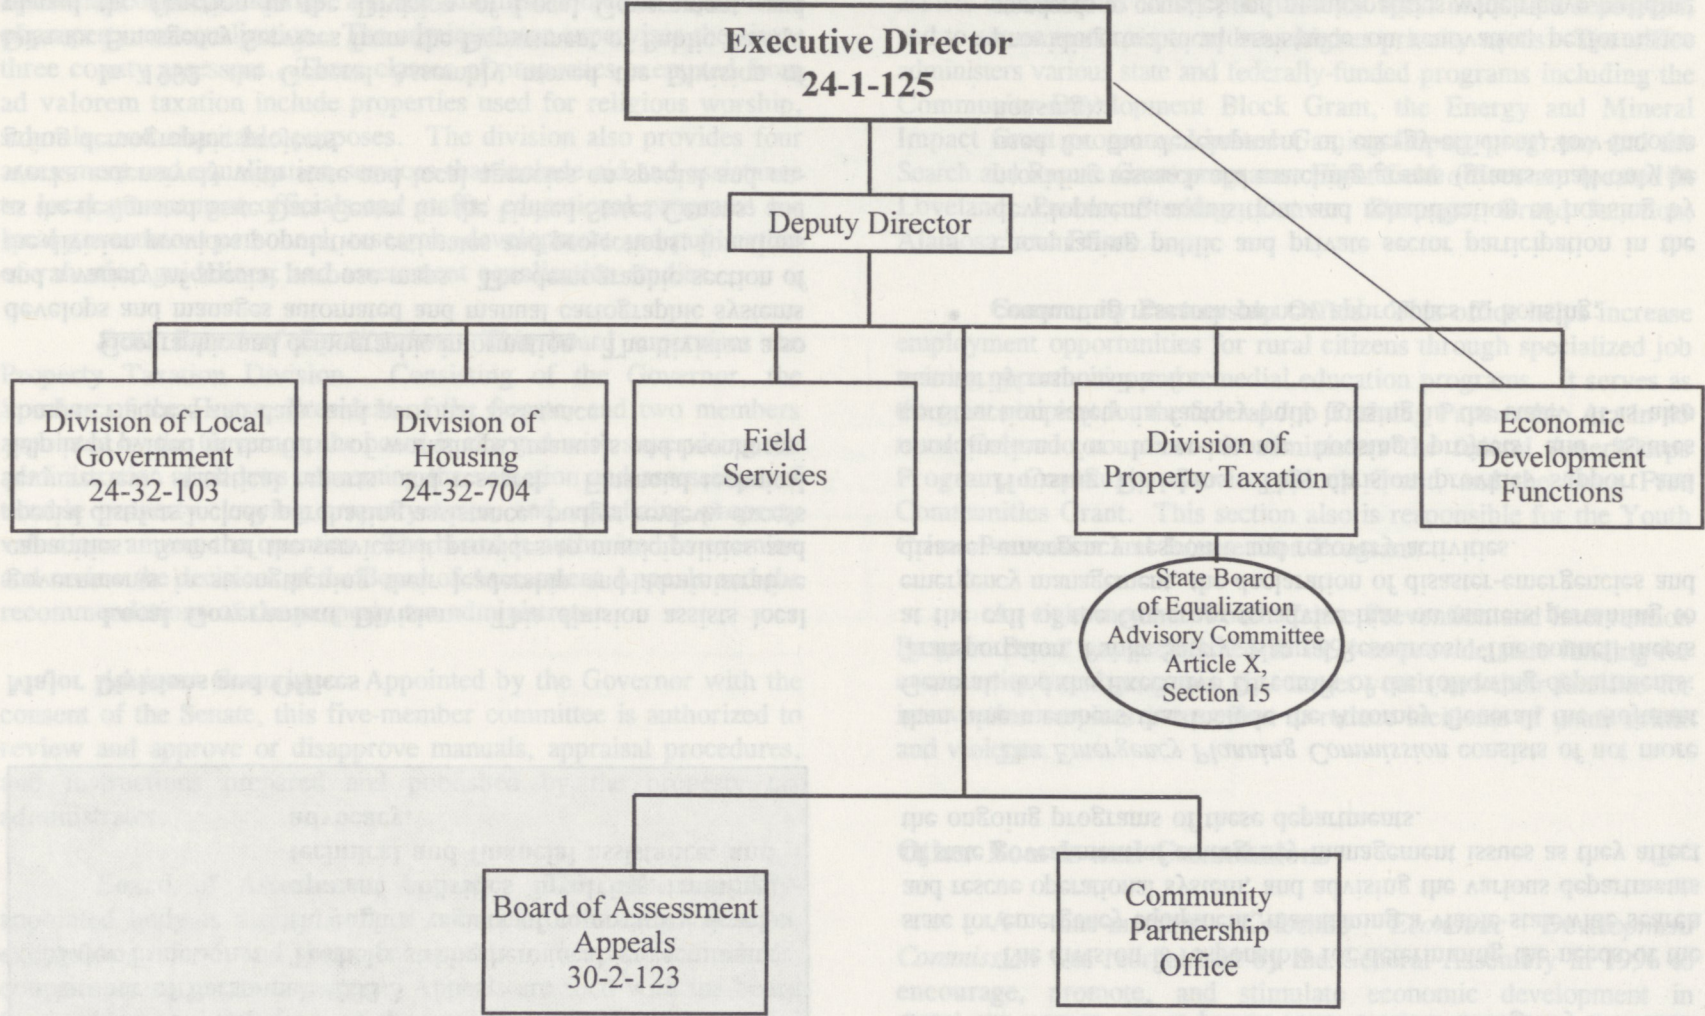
Executive Director
24-1-125

Deputy Director

Division of Local Government
24-32-103

Division of Housing
24-32-704

Field Services

Division of Property Taxation

Economic Development Functions

State Board of Equalization Advisory Committee
Article X, Section 15

Board of Assessment Appeals
30-2-123

Community Partnership Office